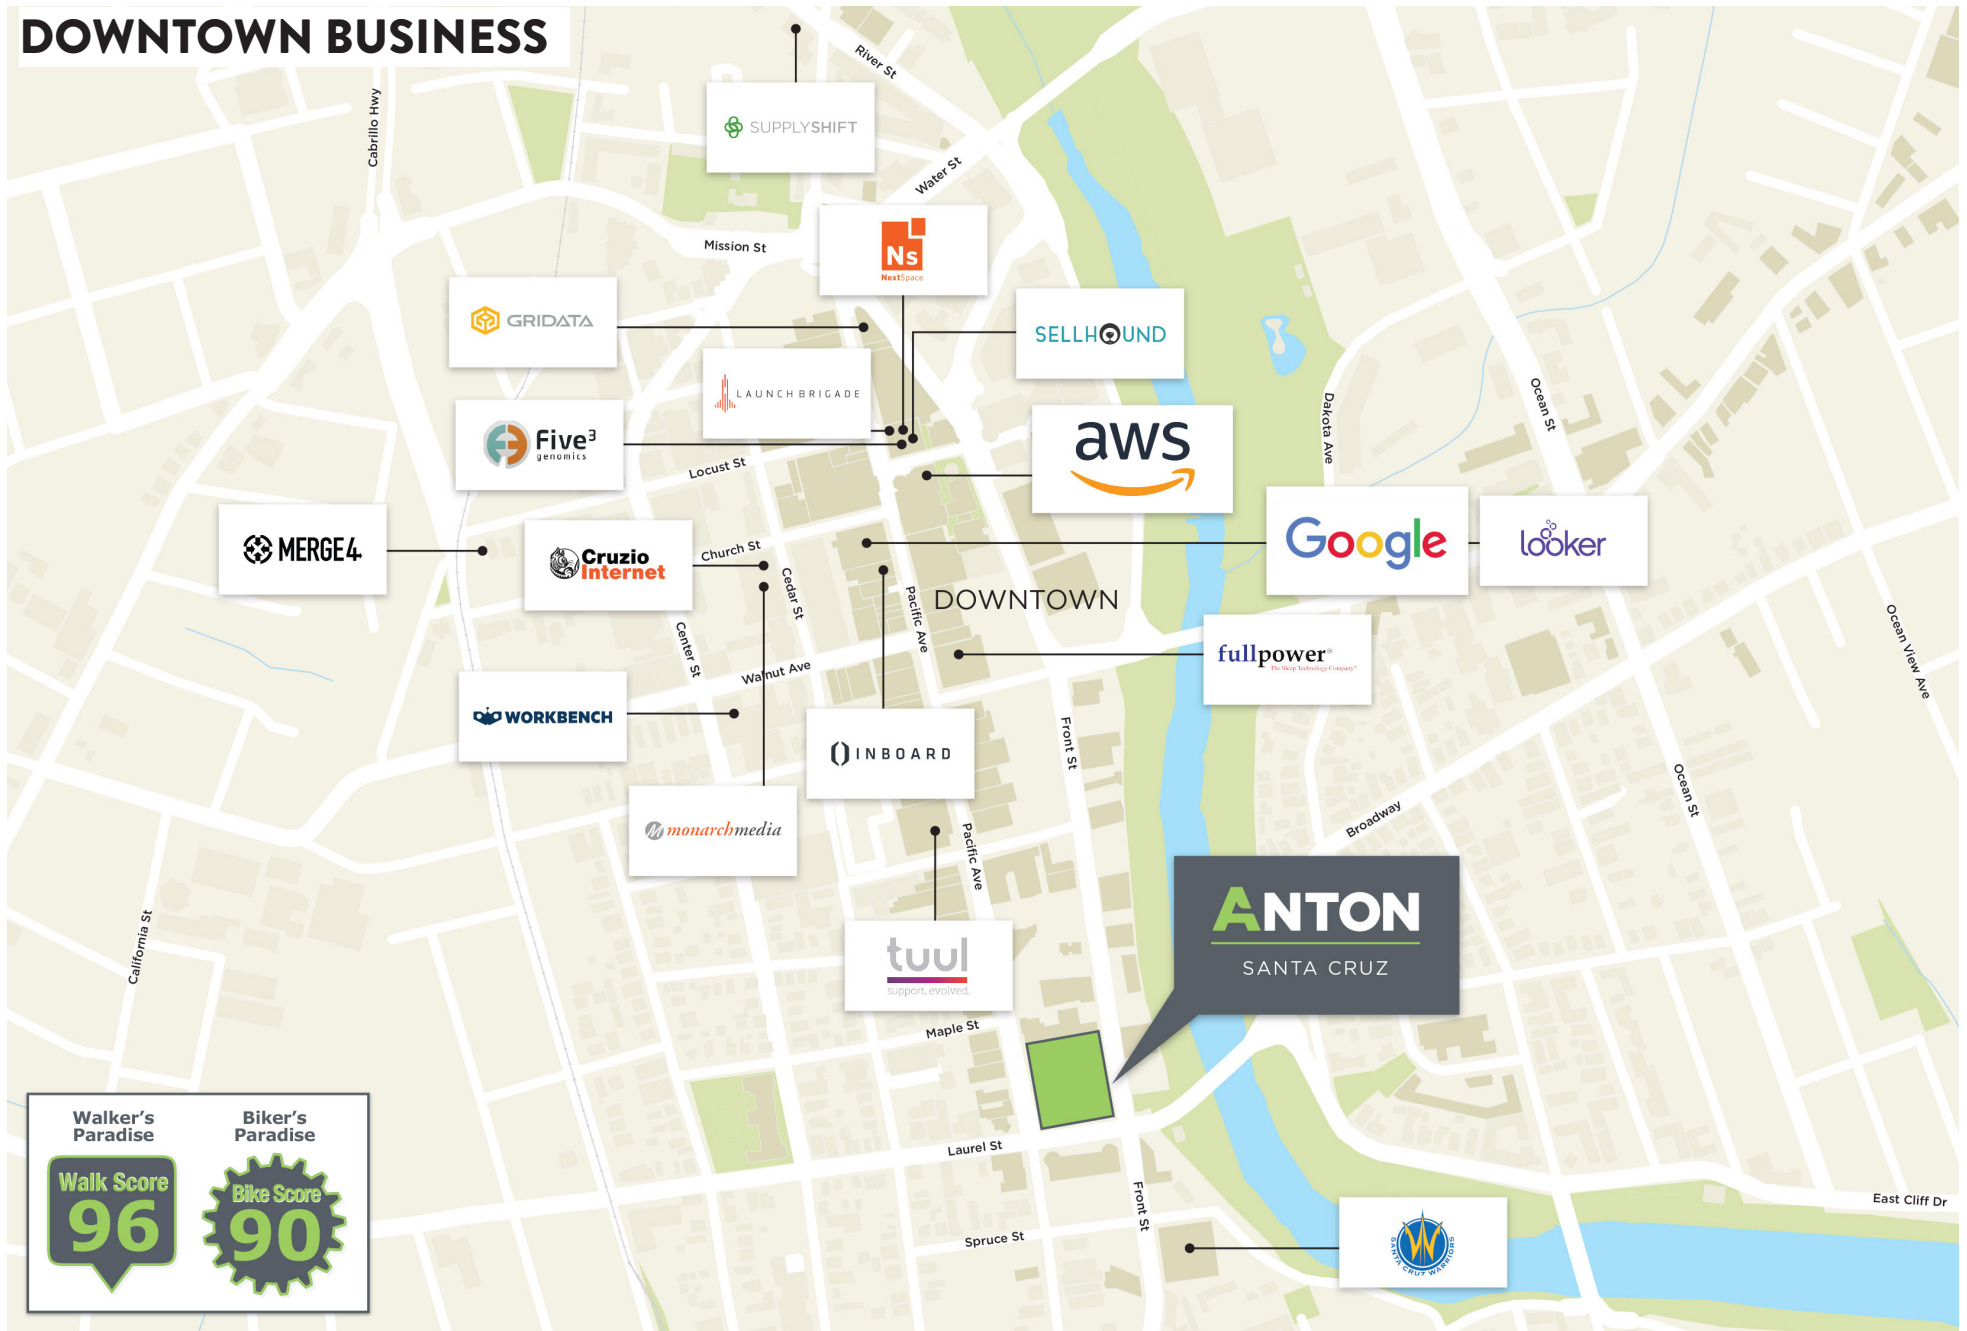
DOWNTOWN BUSINESS

River St
SUPPLYSHIFT
Cabrillo Hwy
Water St
Mission St
Ns
NextSpace
GRIDATA
SELLHOUND
LAUNCH BRIGADE
Five³
genomics
aws
Locust St
Dakota Ave
Ocean St
MERGE4
Cruzio Internet
Church St
Google
looker
Cedar St
Pacific Ave
DOWNTOWN
Center St
fullpower
The Sleep Technology Company
Walnut Ave
Ocean View Ave
WORKBENCH
INBOARD
Front St
Ocean St
monarchmedia
Broadway
Pacific Ave
ANTON
SANTA CRUZ
California St
tuul
support. evolved.
Maple St
Walker's Paradise
Walk Score
96
Biker's Paradise
Bike Score
90
Laurel St
Front St
East Cliff Dr
Spruce St
SANTA CRUZ WARRIORS